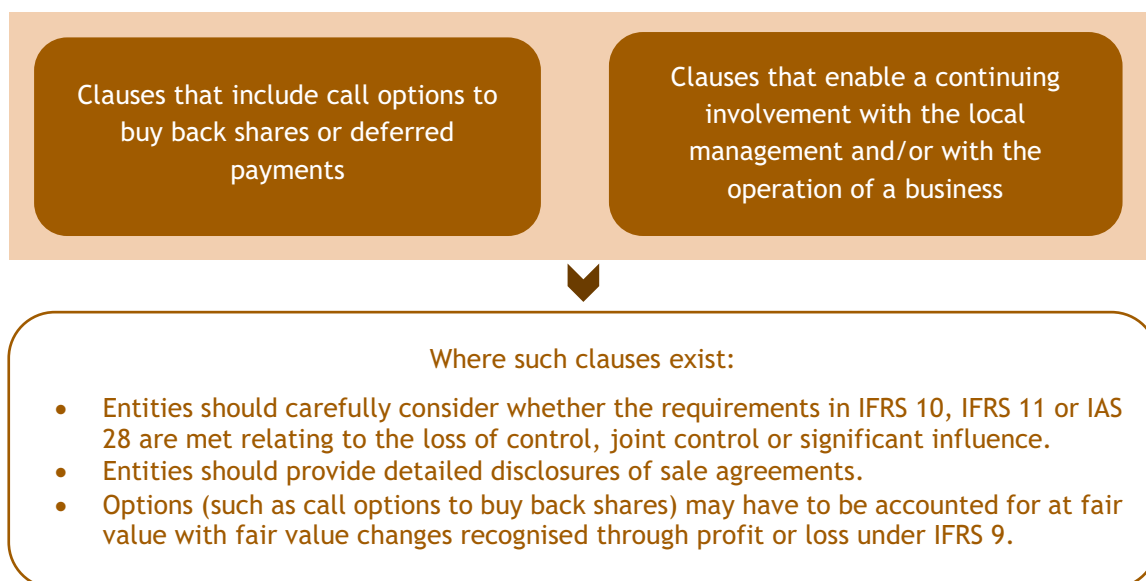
Clauses that include call options to buy back shares or deferred payments

Clauses that enable a continuing involvement with the local management and/or with the operation of a business

Where such clauses exist:

- Entities should carefully consider whether the requirements in IFRS 10, IFRS 11 or IAS 28 are met relating to the loss of control, joint control or significant influence.
- Entities should provide detailed disclosures of sale agreements.
- Options (such as call options to buy back shares) may have to be accounted for at fair value with fair value changes recognised through profit or loss under IFRS 9.